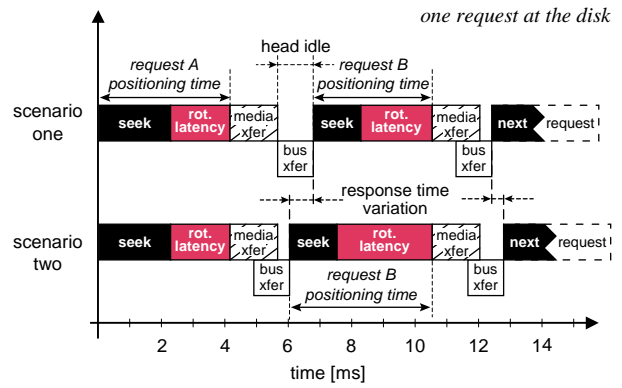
one request at the disk

head idle

request A positioning time

request B positioning time

scenario one

seek

rot. latency

media xfer

bus xfer

seek

rot. latency

media xfer

bus xfer

next

request

response time variation

scenario two

seek

rot. latency

media xfer

bus xfer

seek

rot. latency

media xfer

bus xfer

next

request

request B positioning time

2

4

6

8

10

12

14

time [ms]